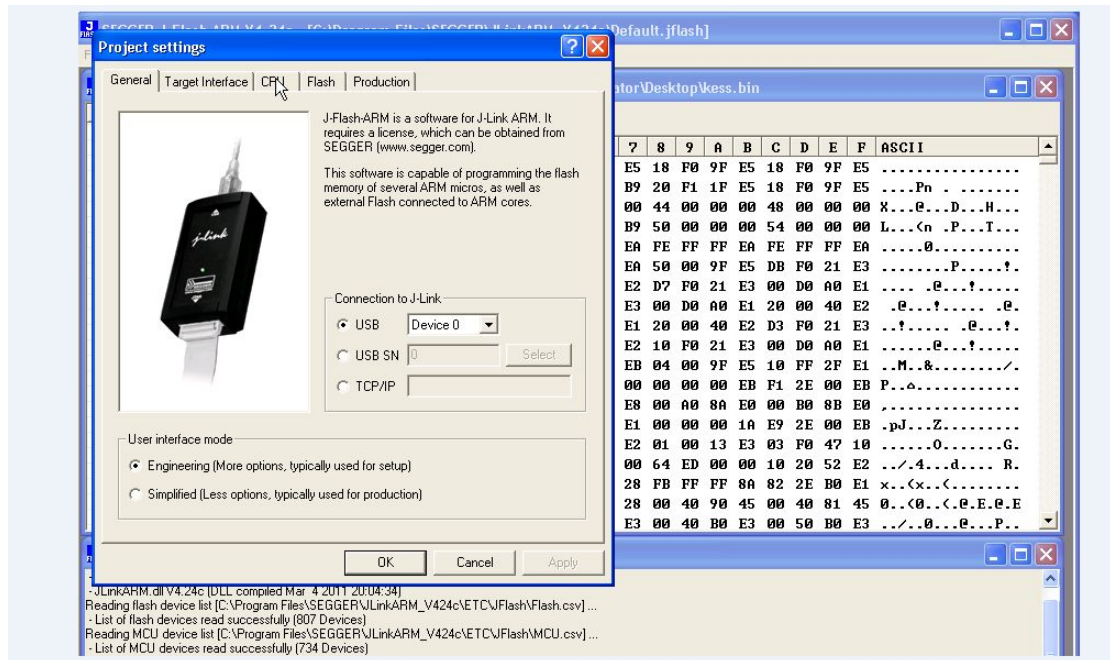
SEGGER J-Flash ARM V4.24c - [C:\Program Files\SEGGER\JLinkARM_V424c\Default.jflash]

Project settings

General | Target Interface | CPU | Flash | Production

J-Flash-ARM is a software for J-Link ARM. It requires a license, which can be obtained from SEGGER (www.segger.com).

This software is capable of programming the flash memory of several ARM micros, as well as external Flash connected to ARM cores.

Connection to J-Link
USB Device 0
USB SN 0 Select
TCP/IP

User interface mode
Engineering (More options, typically used for setup)
Simplified (Less options, typically used for production)

OK Cancel Apply

ator\Desktop\kess.bin

| 7 | 8 | 9 | A | B | C | D | E | F | ASCII |
|---|---|---|---|---|---|---|---|---|---|
| E5 | 18 | F0 | 9F | E5 | 18 | F0 | 9F | E5 | ............... |
| B9 | 20 | F1 | 1F | E5 | 18 | F0 | 9F | E5 | ....Pn . ....... |
| 00 | 44 | 00 | 00 | 00 | 48 | 00 | 00 | 00 | X...@...D...H... |
| B9 | 50 | 00 | 00 | 00 | 54 | 00 | 00 | 00 | L...(n .P...T... |
| EA | FE | FF | FF | EA | FE | FF | FF | EA | .....0.......... |
| EA | 50 | 00 | 9F | E5 | DB | F0 | 21 | E3 | ........P.....!. |
| E2 | D7 | F0 | 21 | E3 | 00 | D0 | A0 | E1 | .... .@...!..... |
| E3 | 00 | D0 | A0 | E1 | 20 | 00 | 40 | E2 | .@...!...... .@. |
| E1 | 20 | 00 | 40 | E2 | D3 | F0 | 21 | E3 | ..!...... .@...!. |
| E2 | 10 | F0 | 21 | E3 | 00 | D0 | A0 | E1 | ......@...!..... |
| EB | 04 | 00 | 9F | E5 | 10 | FF | 2F | E1 | ..M..&......../. |
| 00 | 00 | 00 | 00 | EB | F1 | 2E | 00 | EB | P..△........... |
| E8 | 00 | A0 | 8A | E0 | 00 | B0 | 8B | E0 | ............... |
| E1 | 00 | 00 | 00 | 1A | E9 | 2E | 00 | EB | .pJ...Z......... |
| E2 | 01 | 00 | 13 | E3 | 03 | F0 | 47 | 10 | ......O.......G. |
| 00 | 64 | ED | 00 | 00 | 10 | 20 | 52 | E2 | ../.4...d.... R. |
| 28 | FB | FF | FF | 8A | 82 | 2E | B0 | E1 | x..(x..(........ |
| 28 | 00 | 40 | 90 | 45 | 00 | 40 | 81 | 45 | 0..(0..(.@.E.@.E |
| E3 | 00 | 40 | B0 | E3 | 00 | 50 | B0 | E3 | ../..0...@...P.. |

- JLinkARM.dll V4.24c [DLL compiled Mar 4 2011 20:04:34]
Reading flash device list [C:\Program Files\SEGGER\JLinkARM_V424c\ETC\JFlash\Flash.csv] ...
- List of flash devices read successfully (807 Devices)
Reading MCU device list [C:\Program Files\SEGGER\JLinkARM_V424c\ETC\JFlash\MCU.csv] ...
- List of MCU devices read successfully (734 Devices)